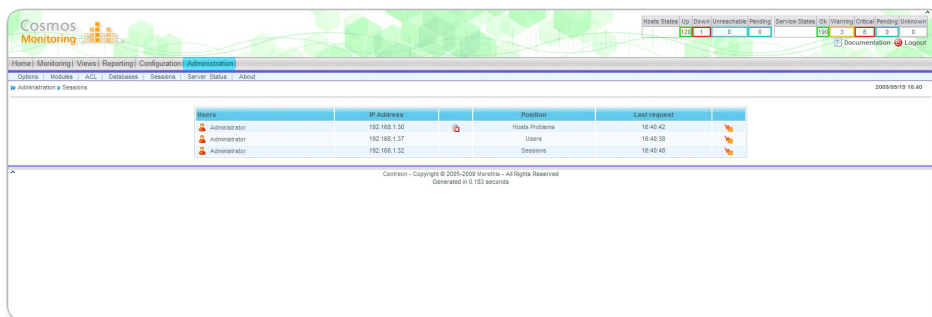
Cosmos
Monitoring

| Hosts States | Up | Down | Unreachable | Pending |
|---|---|---|---|---|
| | 120 | 1 | 0 | 0 |

| Service States | Ok | Warning | Critical | Pending | Unknown |
|---|---|---|---|---|---|
| | 190 | 3 | 6 | 0 | 0 |

Documentation Logout

Home | Monitoring | Views | Reporting | Configuration | Administration

Options | Modules | ACL | Databases | Sessions | Server Status | About

Administration > Sessions

2009/05/19 16:40

| Users | IP Address | | Position | Last request | |
|---|---|---|---|---|---|
| Administrator | 192.168.1.30 | | Hosts Problems | 16:40:42 | |
| Administrator | 192.168.1.37 | | Users | 16:40:38 | |
| Administrator | 192.168.1.32 | | Sessions | 16:40:46 | |

Centreon - Copyright © 2005-2009 Merethis - All Rights Reserved
Generated in 0.183 seconds